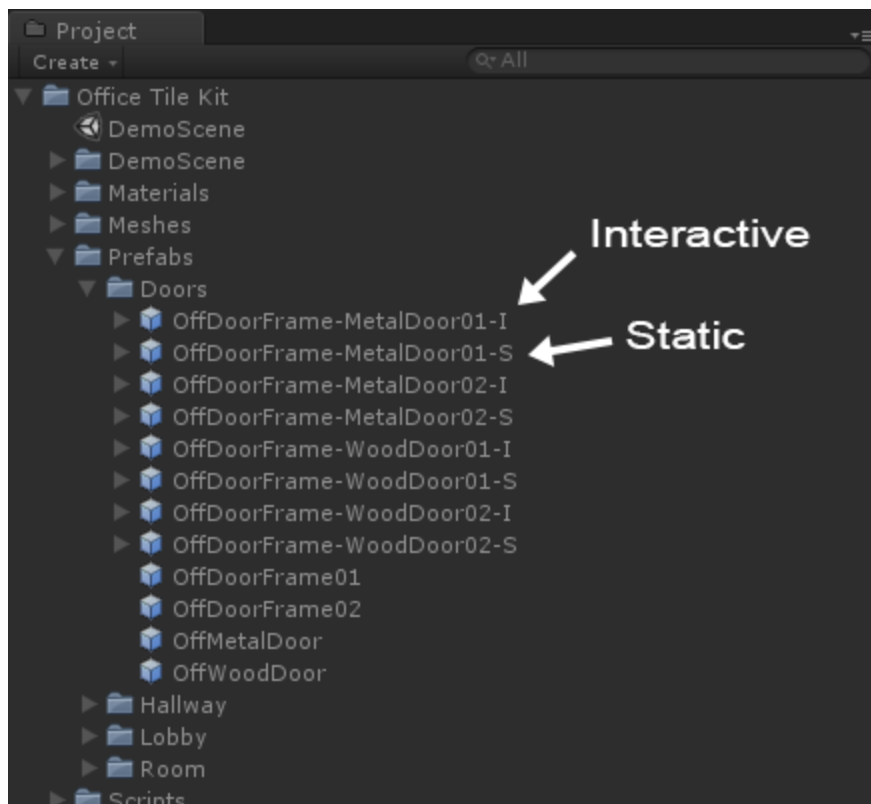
Project

Create

All

Office Tile Kit
DemoScene
DemoScene
Materials
Meshes
Prefabs
Doors
OffDoorFrame-MetalDoor01-I
OffDoorFrame-MetalDoor01-S
OffDoorFrame-MetalDoor02-I
OffDoorFrame-MetalDoor02-S
OffDoorFrame-WoodDoor01-I
OffDoorFrame-WoodDoor01-S
OffDoorFrame-WoodDoor02-I
OffDoorFrame-WoodDoor02-S
OffDoorFrame01
OffDoorFrame02
OffMetalDoor
OffWoodDoor
Hallway
Lobby
Room
Scripts

Interactive

Static